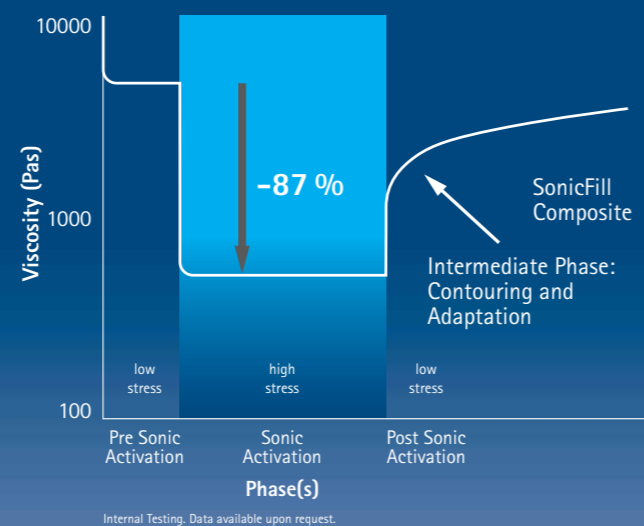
10000

1000

100

Viscosity (Pas)

–87 %

SonicFill Composite

Intermediate Phase: Contouring and Adaptation

low stress

high stress

low stress

Pre Sonic Activation

Sonic Activation

Post Sonic Activation

Phase(s)

Internal Testing. Data available upon request.